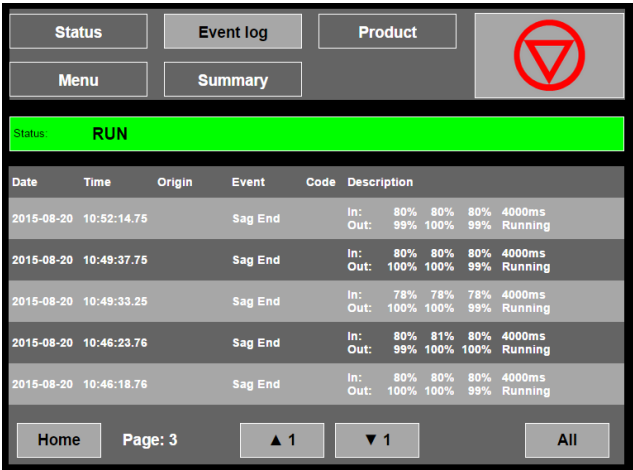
Status

Event log

Product

Menu

Summary

Status: RUN

| Date | Time | Origin | Event | Code | Description |
|---|---|---|---|---|---|
| 2015-08-20 | 10:52:14.75 | | Sag End | | In: 80% 80% 80% 4000ms Out: 99% 100% 99% Running |
| 2015-08-20 | 10:49:37.75 | | Sag End | | In: 80% 80% 80% 4000ms Out: 100% 100% 99% Running |
| 2015-08-20 | 10:49:33.25 | | Sag End | | In: 78% 78% 78% 4000ms Out: 100% 100% 99% Running |
| 2015-08-20 | 10:46:23.76 | | Sag End | | In: 80% 81% 80% 4000ms Out: 99% 100% 100% Running |
| 2015-08-20 | 10:46:18.76 | | Sag End | | In: 80% 80% 80% 4000ms Out: 100% 100% 99% Running |

Home

Page: 3

▲ 1

▼ 1

All